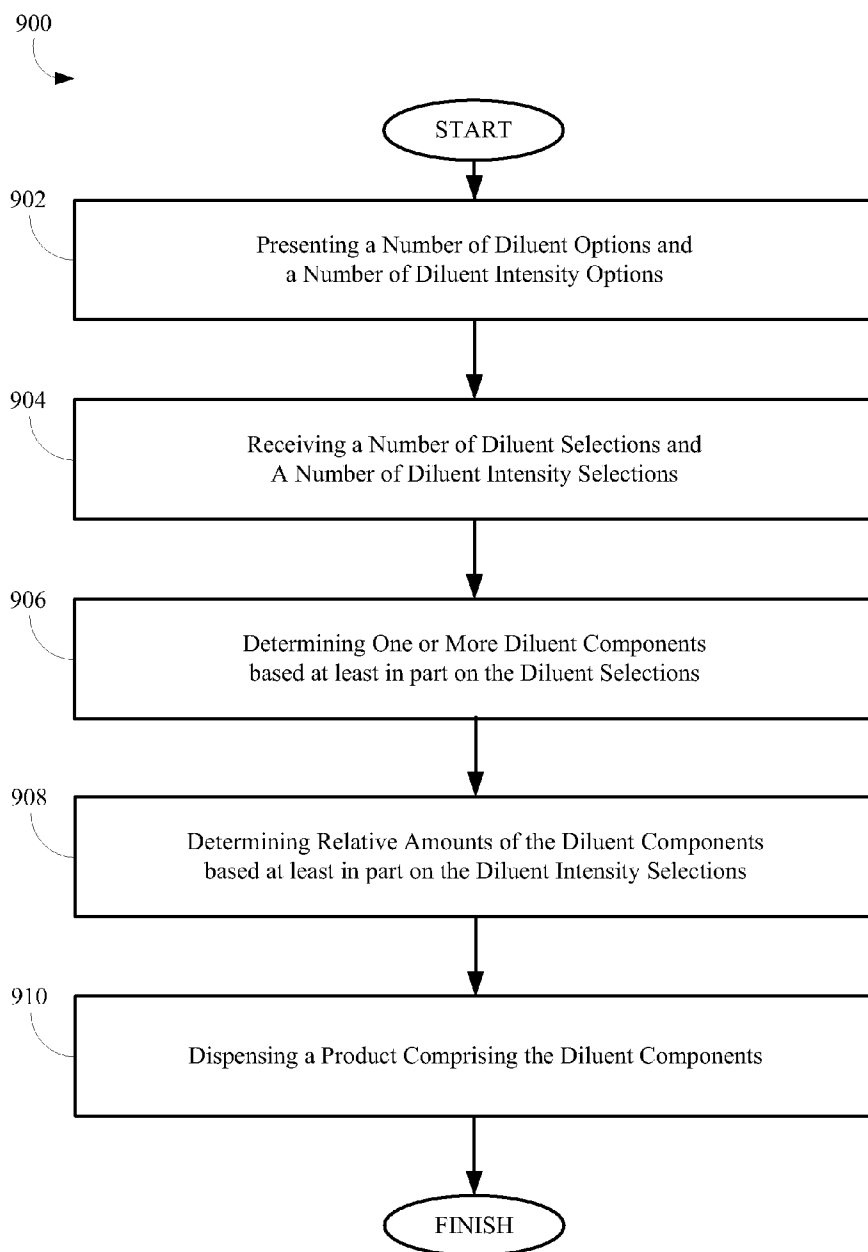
900

START

902

Presenting a Number of Diluent Options and a Number of Diluent Intensity Options

904

Receiving a Number of Diluent Selections and A Number of Diluent Intensity Selections

906

Determining One or More Diluent Components based at least in part on the Diluent Selections

908

Determining Relative Amounts of the Diluent Components based at least in part on the Diluent Intensity Selections

910

Dispensing a Product Comprising the Diluent Components

FINISH